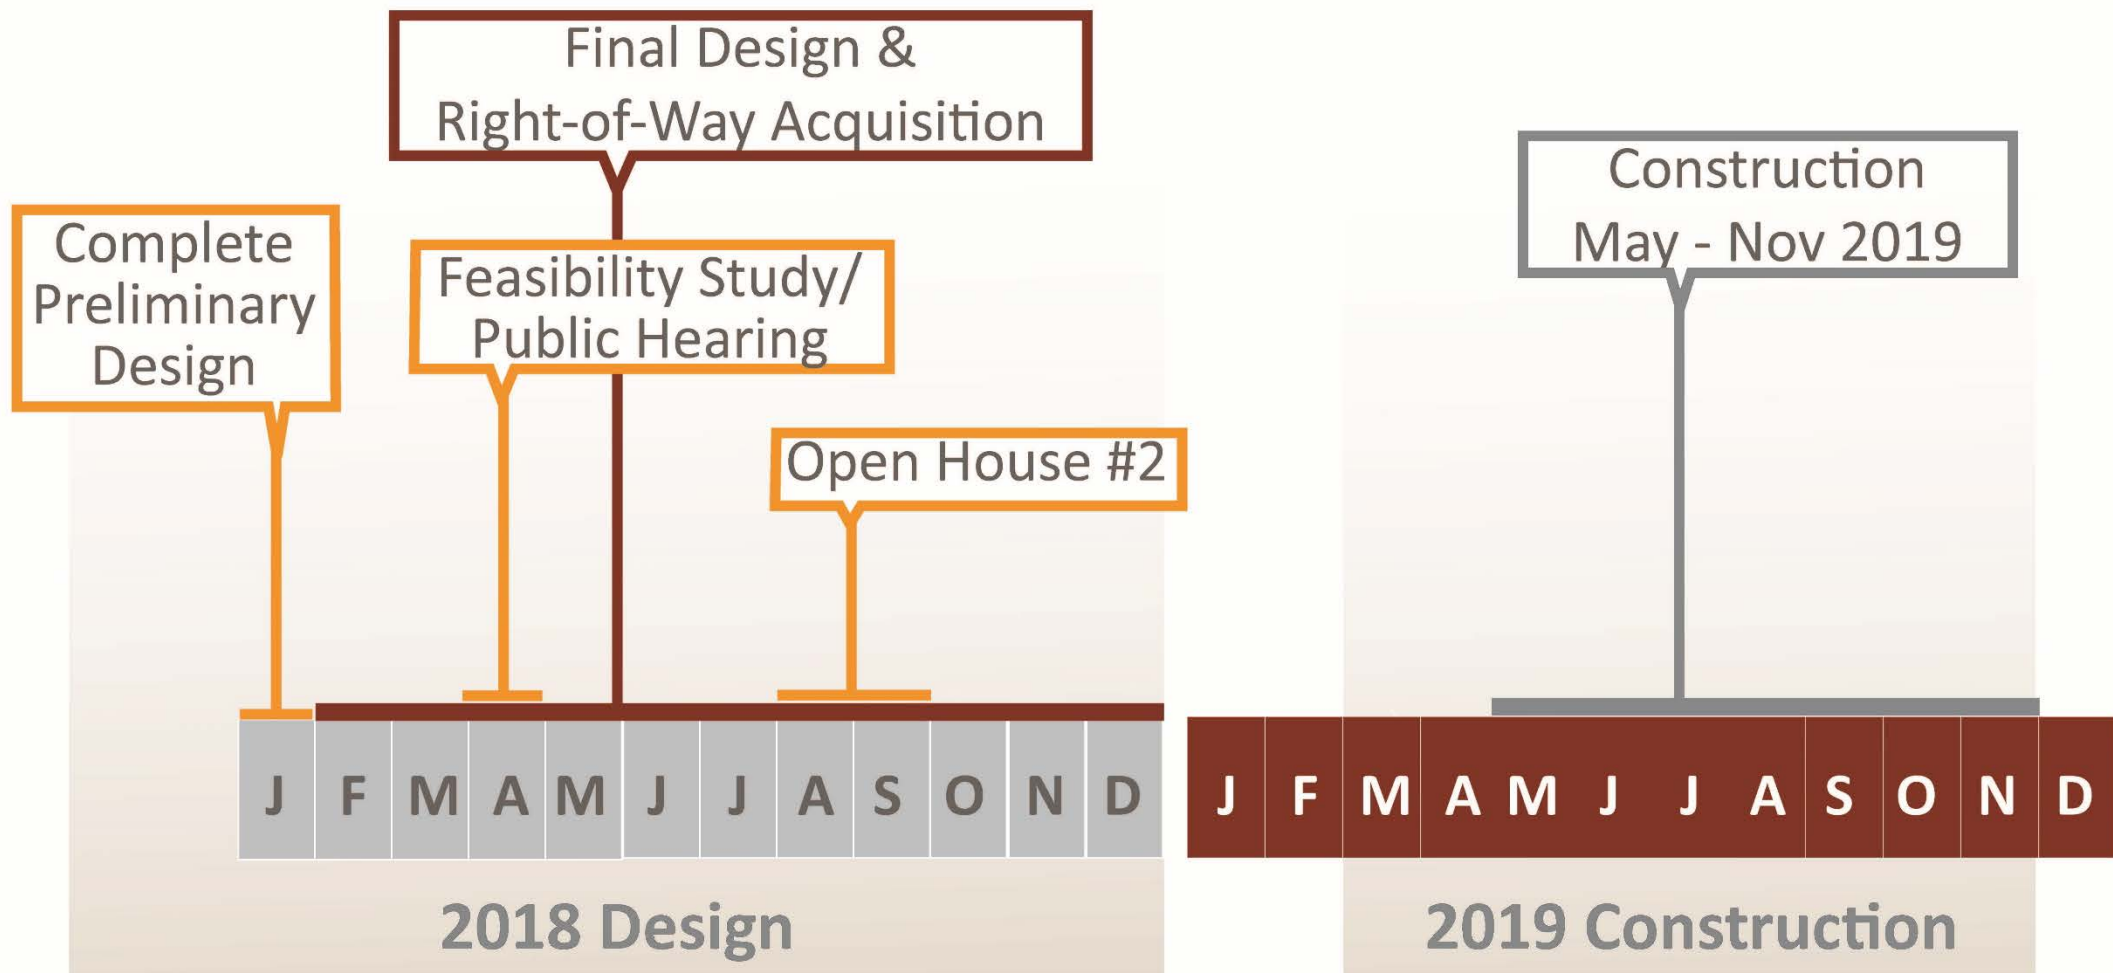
Final Design &
Right-of-Way Acquisition

Construction
May - Nov 2019

Complete Preliminary Design

Feasibility Study/
Public Hearing

Open House #2

J F M A M J J A S O N D

J F M A M J J A S O N D

2018 Design

2019 Construction